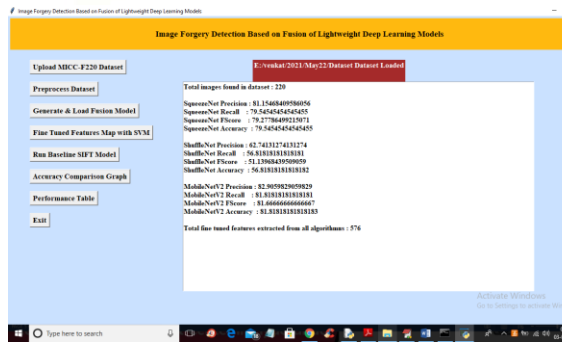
Image Forgery Detection Based on Fusion of Lightweight Deep Learning Models

Image Forgery Detection Based on Fusion of Lightweight Deep Learning Models

Upload MICC-F220 Dataset

E:/venkat/2021/May22/Dataset Dataset Loaded

Preprocess Dataset

Generate & Load Fusion Model

Fine Tuned Features Map with SVM

Run Baseline SIFT Model

Accuracy Comparison Graph

Performance Table

Exit

Total images found in dataset : 220

SqueezeNet Precision : 81.15468409586056
SqueezeNet Recall : 79.54545454545455
SqueezeNet FScore : 79.27786499215071
SqueezeNet Accuracy : 79.54545454545455

ShuffleNet Precision : 62.74131274131274
ShuffleNet Recall : 56.81818181818181
ShuffleNet FScore : 51.13968439509059
ShuffleNet Accuracy : 56.81818181818182

MobileNetV2 Precision : 82.9059829059829
MobileNetV2 Recall : 81.81818181818181
MobileNetV2 FScore : 81.66666666666667
MobileNetV2 Accuracy : 81.81818181818183

Total fine tuned features extracted from all algorithms : 576

Activate Windows
Go to Settings to activate Windows.

Type here to search